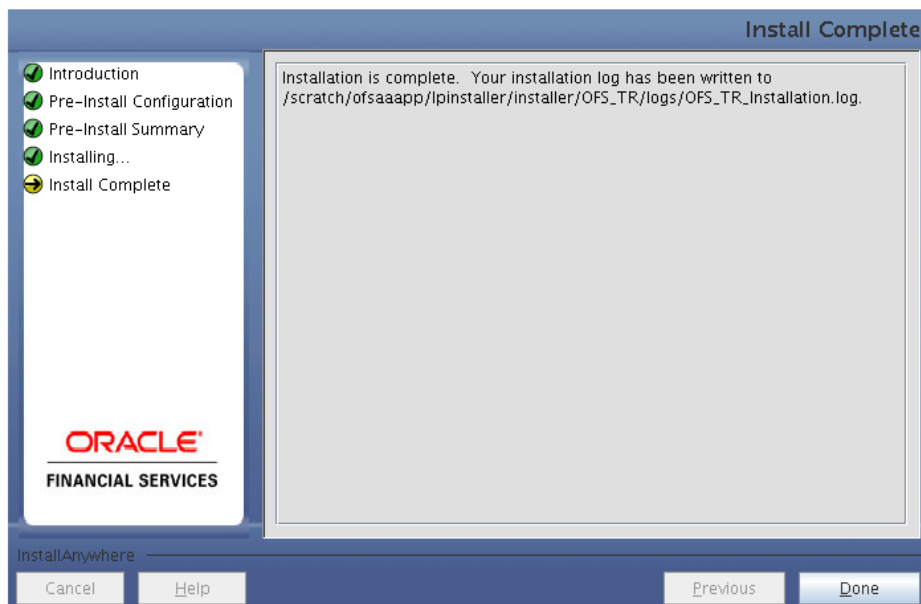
Install Complete

Introduction
Pre-Install Configuration
Pre-Install Summary
Installing...
Install Complete

ORACLE
FINANCIAL SERVICES

Installation is complete. Your installation log has been written to /scratch/ofsaaapp/lpinstaller/installer/OFS_TR/logs/OFS_TR_Installation.log.

InstallAnywhere

Cancel
Help
Previous
Done